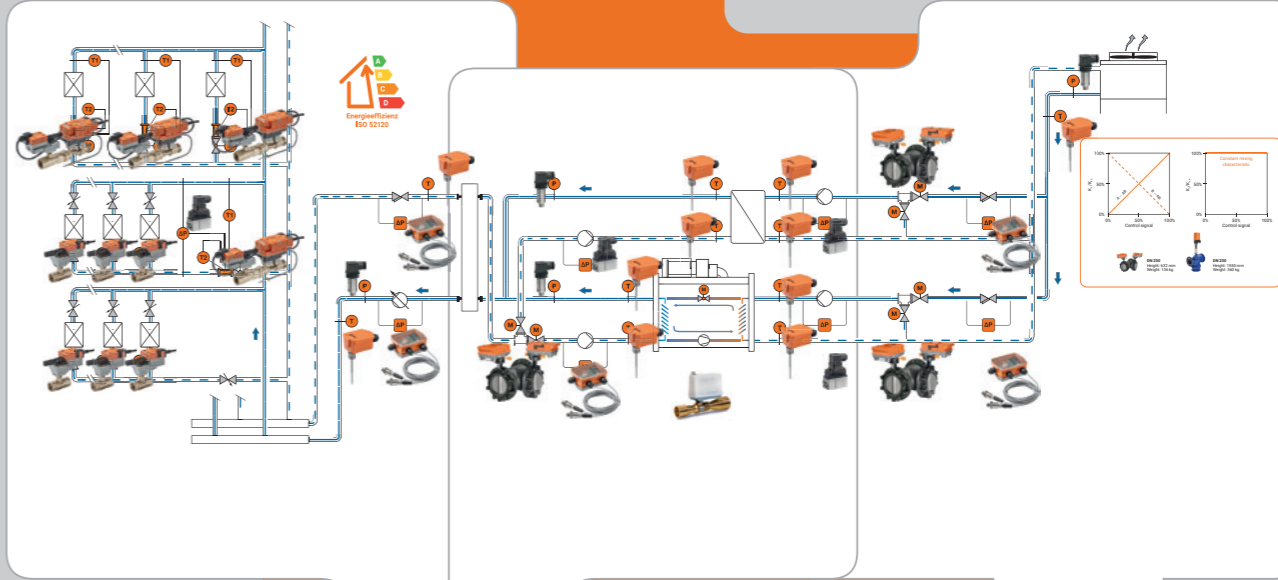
T1 T1 T1
T2 T2 T2
T1
ΔP
T2
A
B
C
D
Energieeffizienz
ISO 52120
T
ΔP
P
T
ΔP
P
T
T
T
ΔP
ΔP
P
P
T
R
T
T
M
M
ΔP
T
M
M
T
ΔP
P
T
M
M
ΔP
ΔP
100%
50%
0%
Control signal
Constant mixing characteristic
DN 250
Height: 632 mm
Weight: 136 kg
DN 250
Height: 1165 mm
Weight: 260 kg